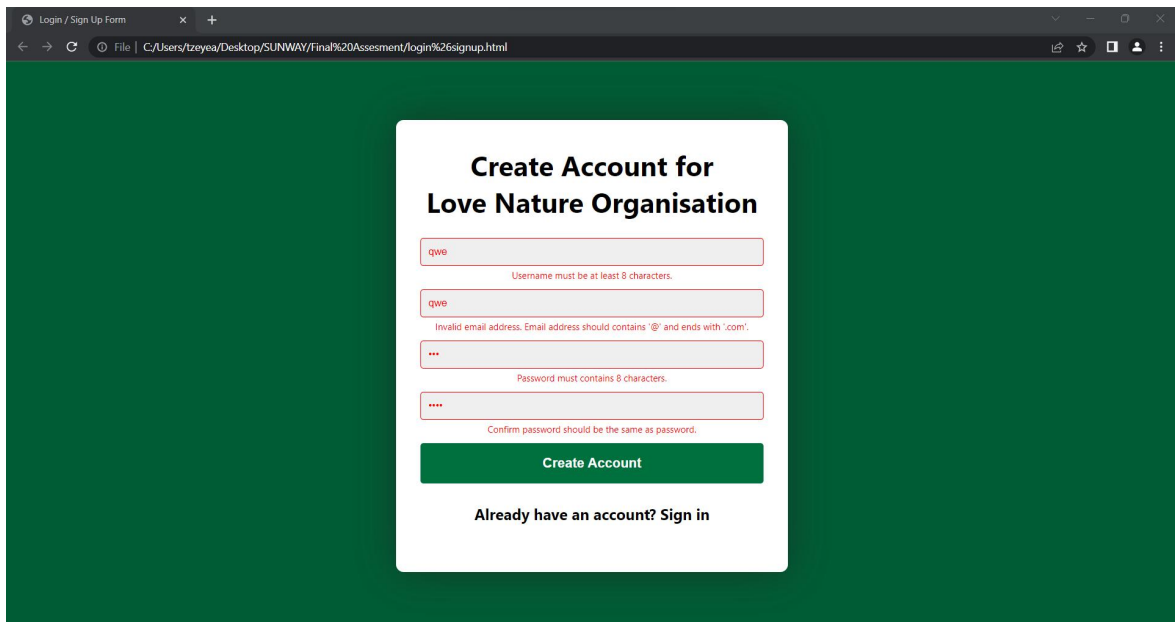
Login / Sign Up Form

File | C:/Users/tzeyea/Desktop/SUNWAY/Final%20Assesment/login%26signup.html

Create Account for Love Nature Organisation

qwe

Username must be at least 8 characters.

qwe

Invalid email address. Email address should contains '@' and ends with '.com'.

•••

Password must contains 8 characters.

••••

Confirm password should be the same as password.

Create Account

Already have an account? Sign in